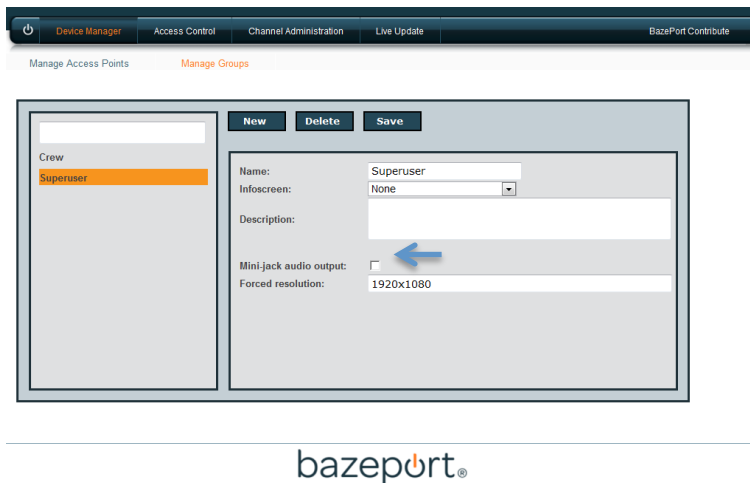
Device Manager | Access Control | Channel Administration | Live Update | BazePort Contribute

Manage Access Points | Manage Groups

Crew
Superuser

New | Delete | Save

Name: Superuser
Infoscreen: None
Description:
Mini-jack audio output:
Forced resolution: 1920x1080

bazeport®